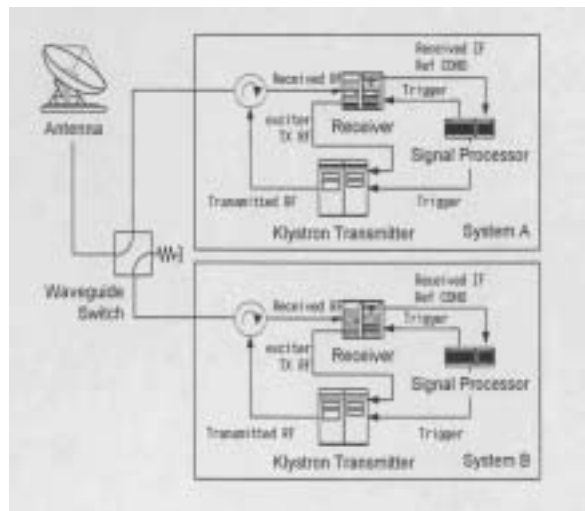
Antenna

Received IF
Ref COHO
Received RF
Trigger
exciter
TX RF
Receiver
Signal Processor
Transmitted RF
Trigger
Klystron Transmitter
System A

Waveguide
Switch

Received IF
Ref COHO
Received RF
Trigger
exciter
TX RF
Receiver
Signal Processor
Transmitted RF
Trigger
Klystron Transmitter
System B